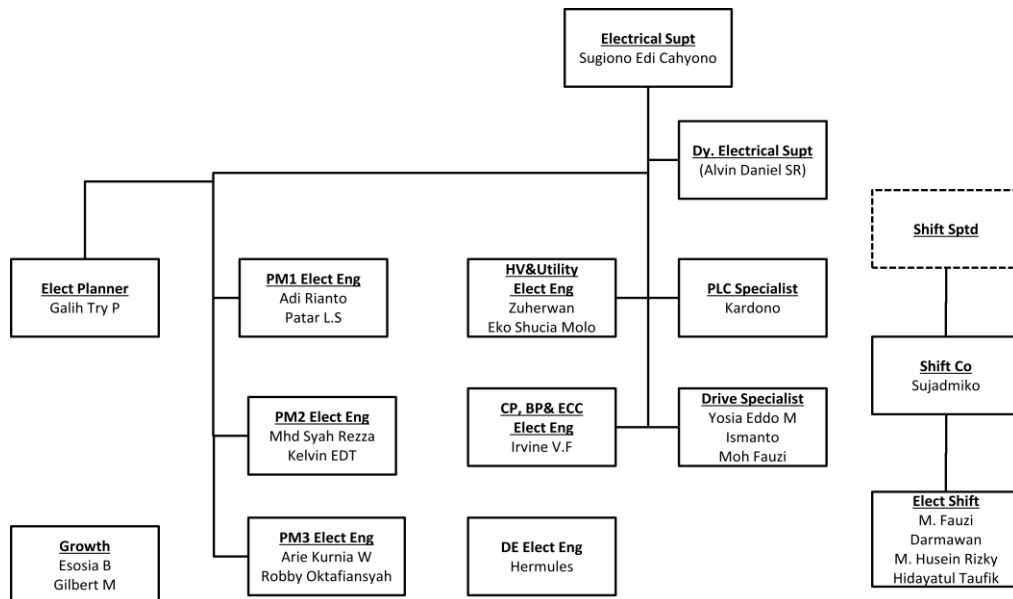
Electrical Supt
Sugiono Edi Cahyono

Dy. Electrical Supt
(Alvin Daniel SR)

Elect Planner
Galih Try P

PM1 Elect Eng
Adi Rianto
Patar L.S

HV&Utility Elect Eng
Zuherwan
Eko Shucia Molo

PLC Specialist
Kardono

Shift Sptd

Shift Co
Sujadmiko

PM2 Elect Eng
Mhd Syah Rezza
Kelvin EDT

CP, BP& ECC Elect Eng
Irvine V.F

Drive Specialist
Yosia Eddo M
Ismanto
Moh Fauzi

Elect Shift
M. Fauzi
Darmawan
M. Husein Rizky
Hidayatul Taufik

Growth
Esosia B
Gilbert M

PM3 Elect Eng
Arie Kurnia W
Robby Oktafiansyah

DE Elect Eng
Hermules